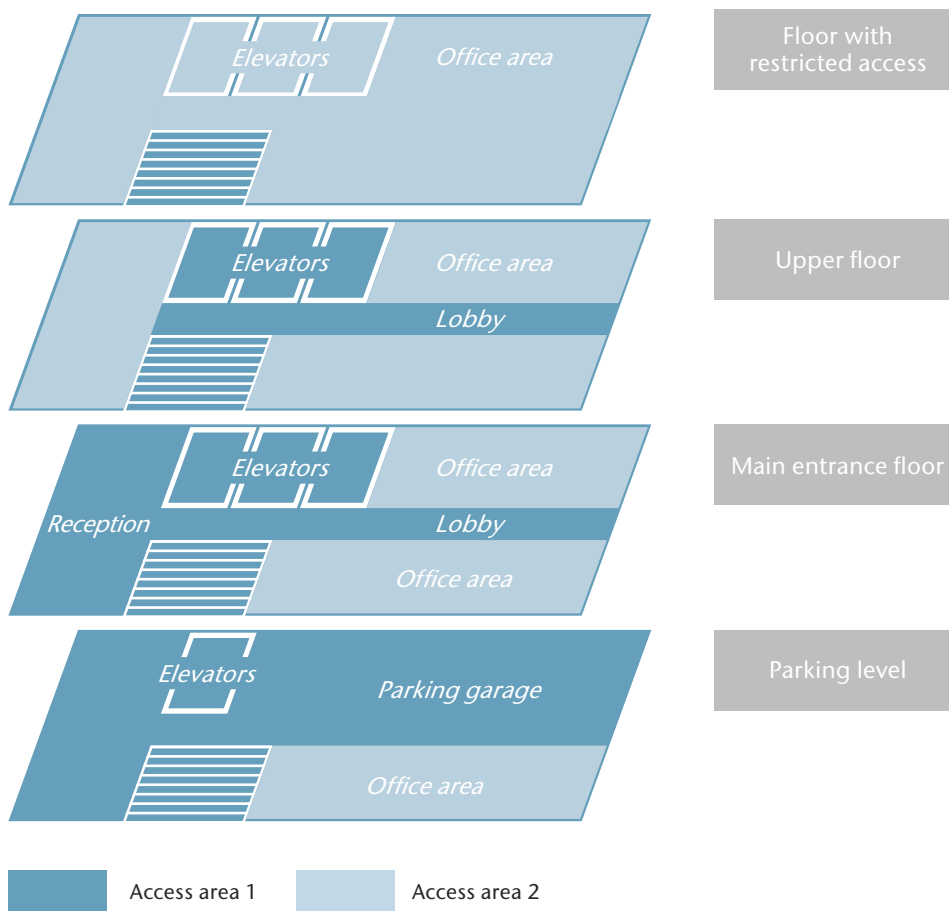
Elevators
Office area
Floor with restricted access

Elevators
Office area
Lobby
Upper floor

Elevators
Office area
Reception
Lobby
Office area
Main entrance floor

Elevators
Parking garage
Office area
Parking level

Access area 1
Access area 2